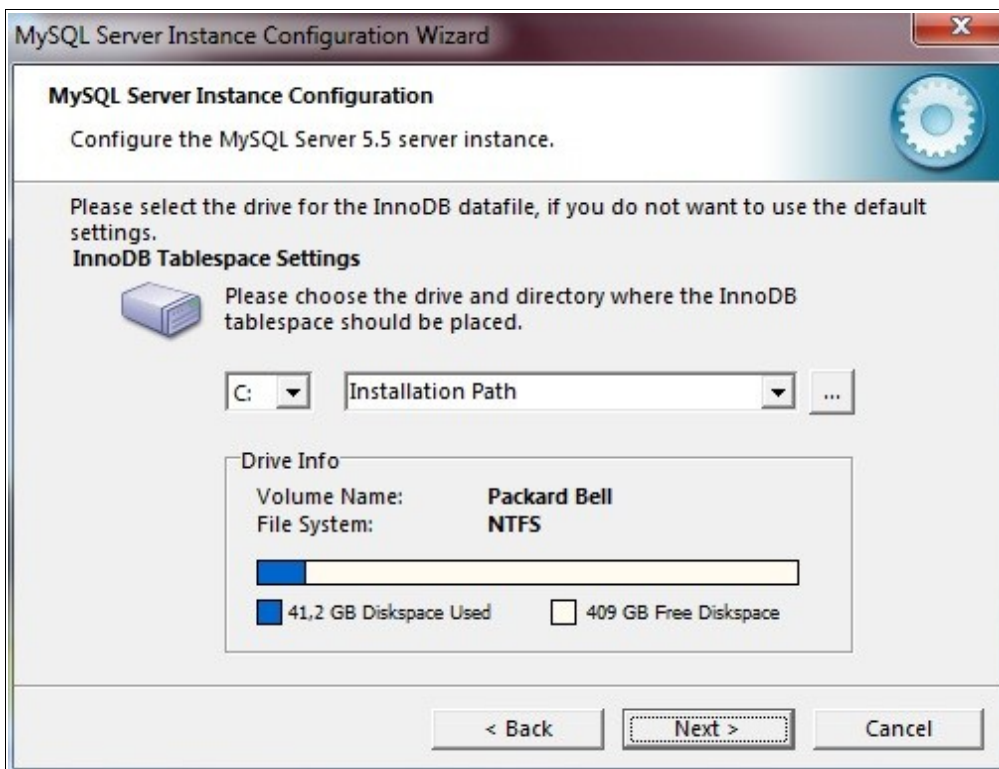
MySQL Server Instance Configuration Wizard

MySQL Server Instance Configuration

Configure the MySQL Server 5.5 server instance.

Please select the drive for the InnoDB datafile, if you do not want to use the default settings.

InnoDB Tablespace Settings

Please choose the drive and directory where the InnoDB tablespace should be placed.

C:

Installation Path

...

Drive Info

Volume Name: Packard Bell
File System: NTFS

41,2 GB Diskspace Used

409 GB Free Diskspace

< Back

Next >

Cancel